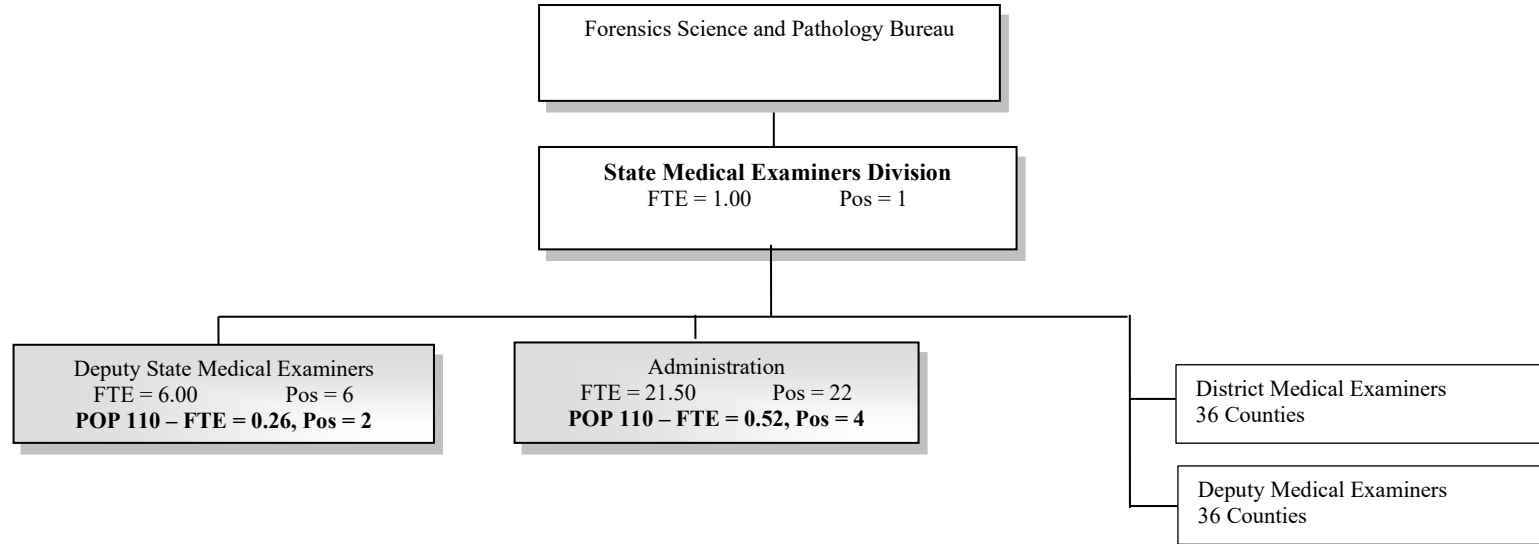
Forensics Science and Pathology Bureau

**State Medical Examiners Division**
FTE = 1.00 Pos = 1

Deputy State Medical Examiners
FTE = 6.00 Pos = 6
**POP 110 – FTE = 0.26, Pos = 2**

Administration
FTE = 21.50 Pos = 22
**POP 110 – FTE = 0.52, Pos = 4**

District Medical Examiners
36 Counties

Deputy Medical Examiners
36 Counties